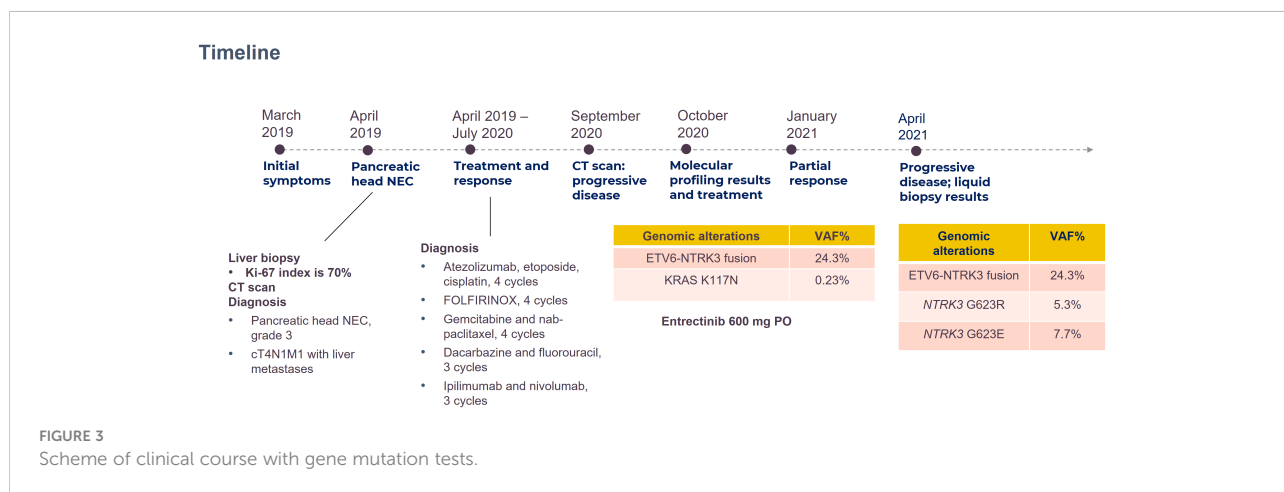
Timeline

March 2019
Initial symptoms

April 2019
Pancreatic head NEC

April 2019 – July 2020
Treatment and response

September 2020
CT scan: progressive disease

October 2020
Molecular profiling results and treatment

January 2021
Partial response

April 2021
Progressive disease; liquid biopsy results

Liver biopsy
• Ki-67 index is 70%
CT scan
Diagnosis
• Pancreatic head NEC, grade 3
• cT4N1M1 with liver metastases

Diagnosis
• Atezolizumab, etoposide, cisplatin, 4 cycles
• FOLFIRINOX, 4 cycles
• Gemcitabine and nab-paclitaxel, 4 cycles
• Dacarbazine and fluorouracil, 3 cycles
• Ipilimumab and nivolumab, 3 cycles

| Genomic alterations | VAF% |
|---|---|
| ETV6-NTRK3 fusion | 24.3% |
| KRAS K117N | 0.23% |

Entrectinib 600 mg PO

| Genomic alterations | VAF% |
|---|---|
| ETV6-NTRK3 fusion | 24.3% |
| NTRK3 G623R | 5.3% |
| NTRK3 G623E | 7.7% |

FIGURE 3
Scheme of clinical course with gene mutation tests.